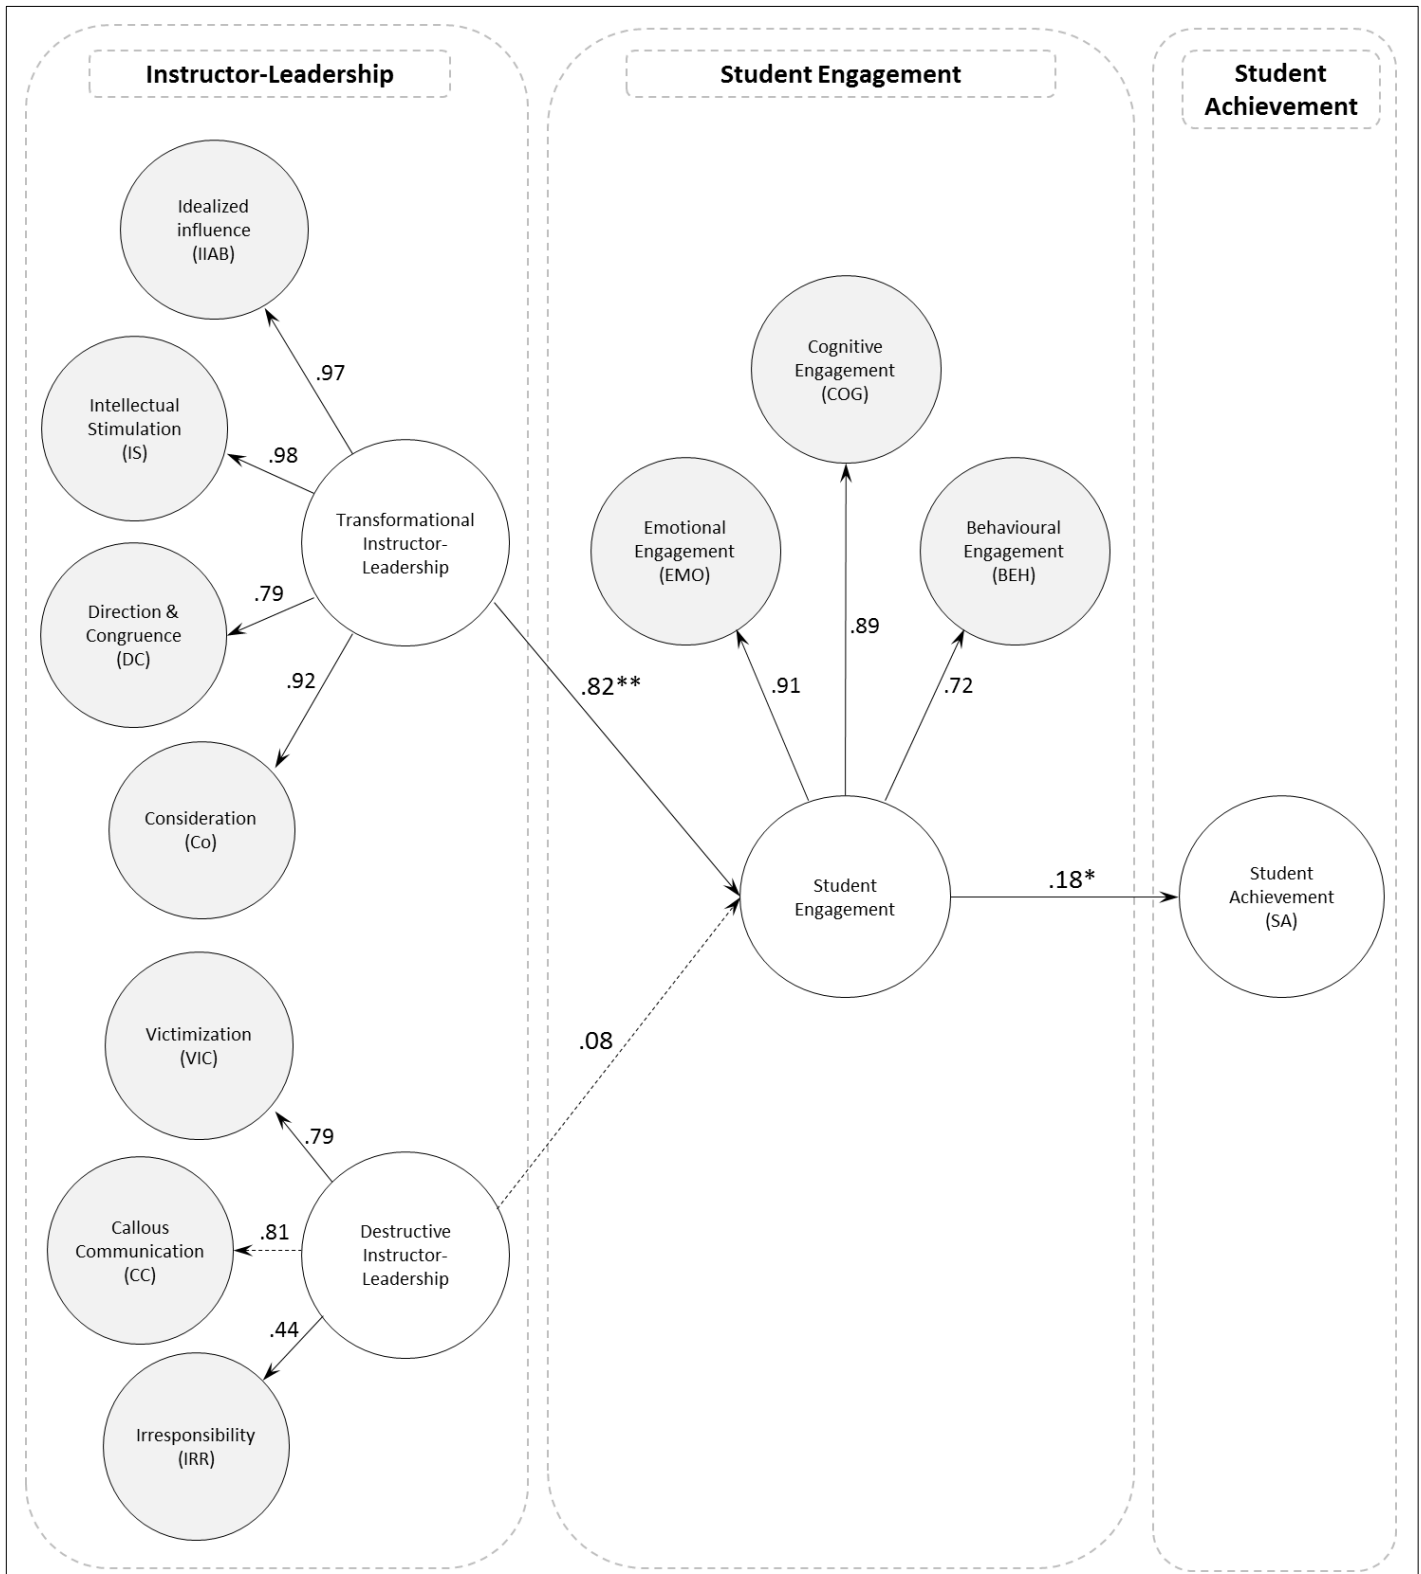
Instructor-Leadership

Student Engagement

Student Achievement

Idealized influence (IIAB)

.97

Intellectual Stimulation (IS)

.98

Transformational Instructor-Leadership

Direction & Congruence (DC)

.79

.92

Consideration (Co)

.82**

Cognitive Engagement (COG)

Emotional Engagement (EMO)

Behavioural Engagement (BEH)

.89

.91

.72

Student Engagement

.18*

Student Achievement (SA)

.08

Victimization (VIC)

.79

Callous Communication (CC)

.81

Destructive Instructor-Leadership

.44

Irresponsibility (IRR)